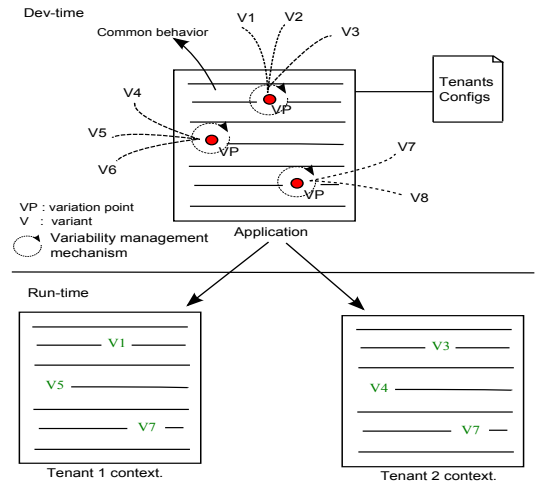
Dev-time

Common behavior

V1

V2

V3

Tenants Configs

V4

V5

VP

V6

VP

V7

VP

V8

VP : variation point

V : variant

Variability management mechanism

Application

Run-time

V1

V5

V7

V3

V4

V7

Tenant 1 context.

Tenant 2 context.